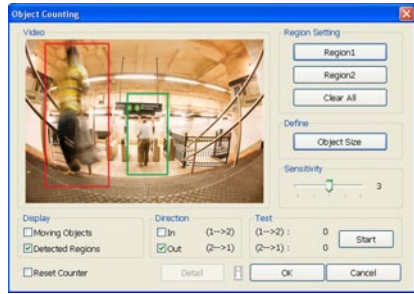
Object Counting

Video

Region Setting
Region1
Region2
Clear All

Define
Object Size

Sensitivity
3

Display
☐ Moving Objects
☑ Detected Regions

Direction
☐ In (1-->2)
☑ Out (2-->1)

Test
(1-->2) : 0
(2-->1) : 0
Start

☐ Reset Counter
Detail
OK
Cancel